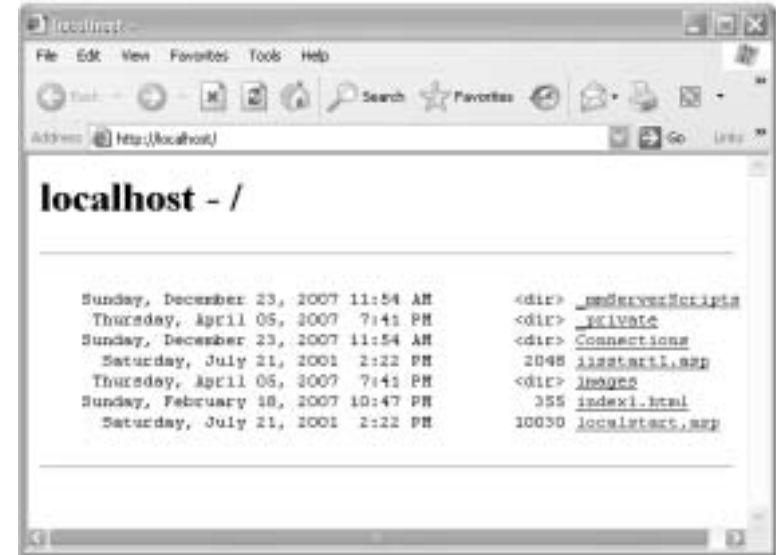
localhost -

File Edit View Favorites Tools Help

Back Search Favorites

Address http://localhost/ Go Links

localhost - /

Sunday, December 23, 2007 11:54 AM <dir> _mmServerScripts
Thursday, April 05, 2007 7:41 PM <dir> _private
Sunday, December 23, 2007 11:54 AM <dir> Connections
Saturday, July 21, 2001 2:22 PM 2048 iisstart1.asp
Thursday, April 05, 2007 7:41 PM <dir> images
Sunday, February 18, 2007 10:47 PM 355 index1.html
Saturday, July 21, 2001 2:22 PM 10030 localstart.asp